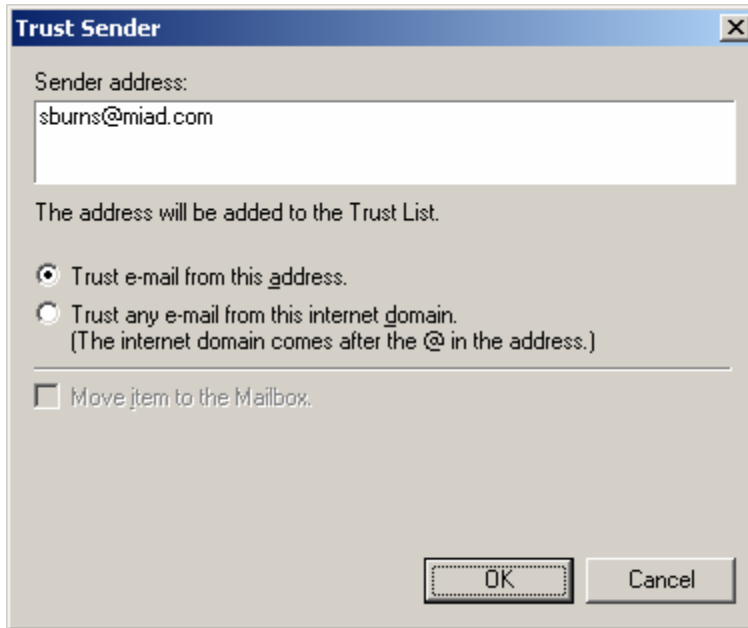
Trust Sender

Sender address:

sburns@miad.com

The address will be added to the Trust List.

Trust e-mail from this address.

Trust any e-mail from this internet domain.
(The internet domain comes after the @ in the address.)

Move item to the Mailbox.

OK

Cancel